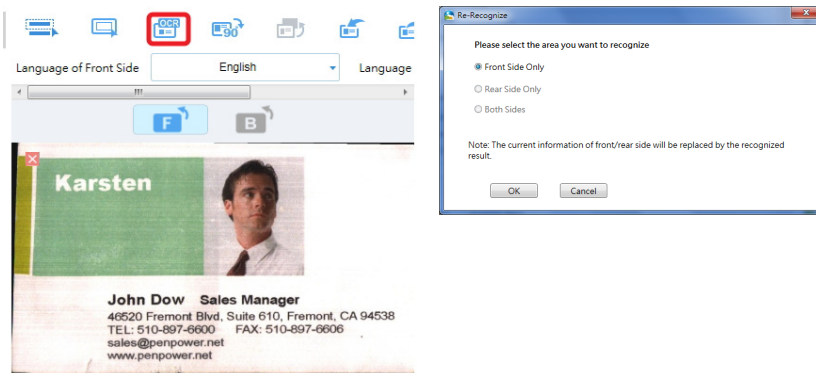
OCR

90

Language of Front Side English Language

F B

Karsten

John Dow Sales Manager
46520 Fremont Blvd, Suite 610, Fremont, CA 94538
TEL: 510-897-6600 FAX: 510-897-6606
sales@penpower.net
www.penpower.net

Re-Recognize

Please select the area you want to recognize

Front Side Only

Rear Side Only

Both Sides

Note: The current information of front/rear side will be replaced by the recognized result.

OK Cancel